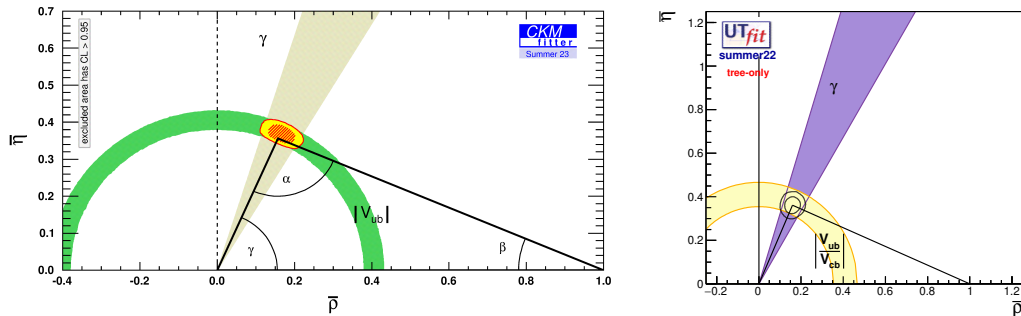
0.7
0.6
0.5
0.4
0.3
0.2
0.1
0.0
$\bar{\eta}$
excluded area has CL > 0.95
γ
CKM fitter
Summer 23
α
$|V_{ub}|$
β
γ
-0.4
-0.2
0.0
0.2
0.4
0.6
0.8
1.0
$\bar{\rho}$

$\bar{\eta}$
1.2
1
0.8
0.6
0.4
0.2
0
UTfit
summer22
tree-only
γ
$\left|\frac{V_{ub}}{V_{cb}}\right|$
-0.2
0
0.2
0.4
0.6
0.8
1
1.2
$\bar{\rho}$